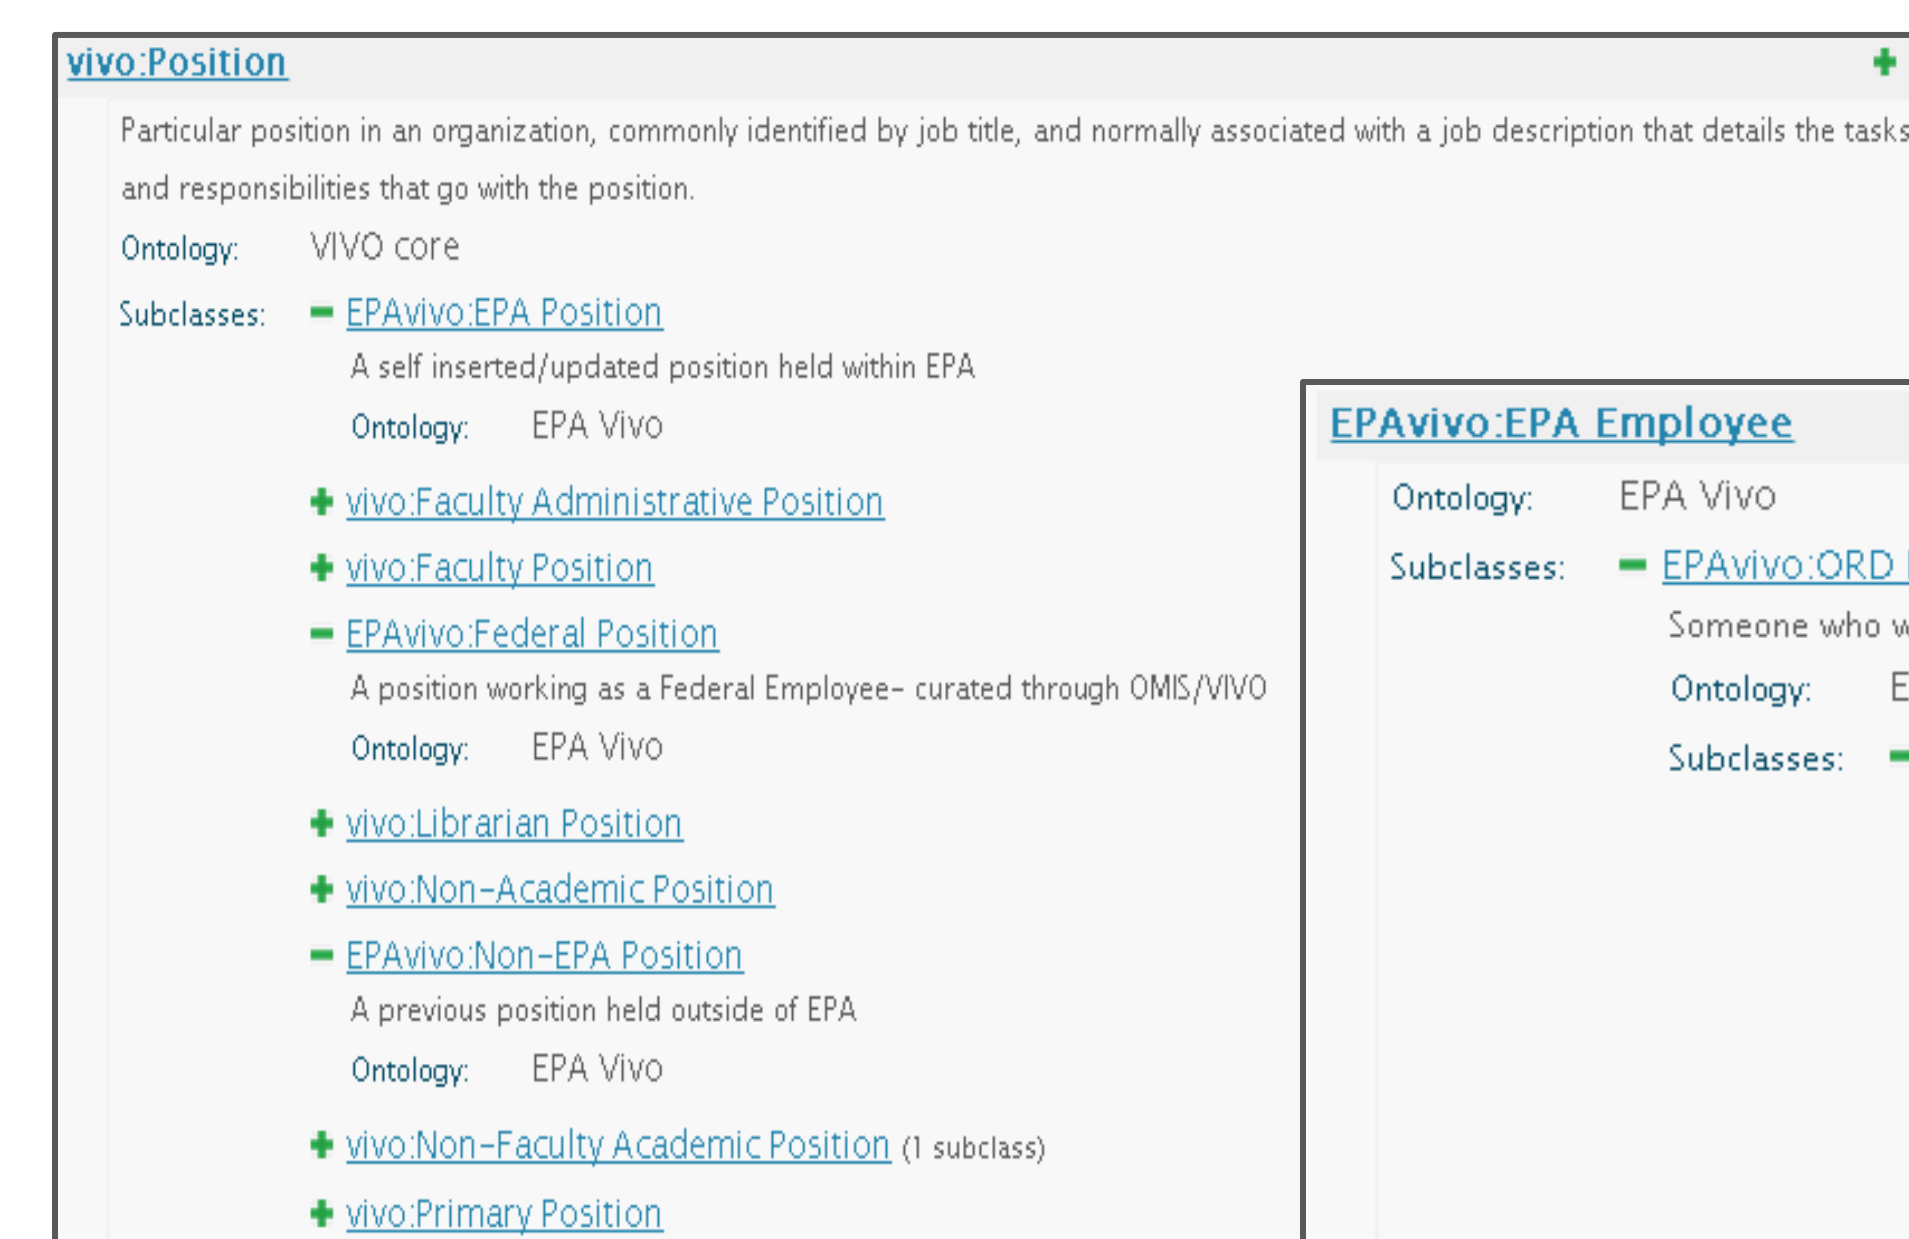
vivo:Position

Particular position in an organization, commonly identified by job title, and normally associated with a job description that details the tasks and responsibilities that go with the position.

Ontology: VIVO core

Subclasses: EPAvivo:EPA Position

A self inserted/updated position held within EPA

Ontology: EPA Vivo

vivo:Faculty Administrative Position

vivo:Faculty Position

EPAvivo:Federal Position

A position working as a Federal Employee- curated through OMIS/VIVO

Ontology: EPA Vivo

vivo:Librarian Position

vivo:Non-Academic Position

EPAvivo:Non-EPA Position

A previous position held outside of EPA

Ontology: EPA Vivo

vivo:Non-Faculty Academic Position (1 subclass)

vivo:Primary Position

EPAvivo:EPA Employee

Ontology: EPA Vivo

Subclasses: EPAvivo:ORD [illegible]

Someone who w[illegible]

Ontology: E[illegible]

Subclasses: